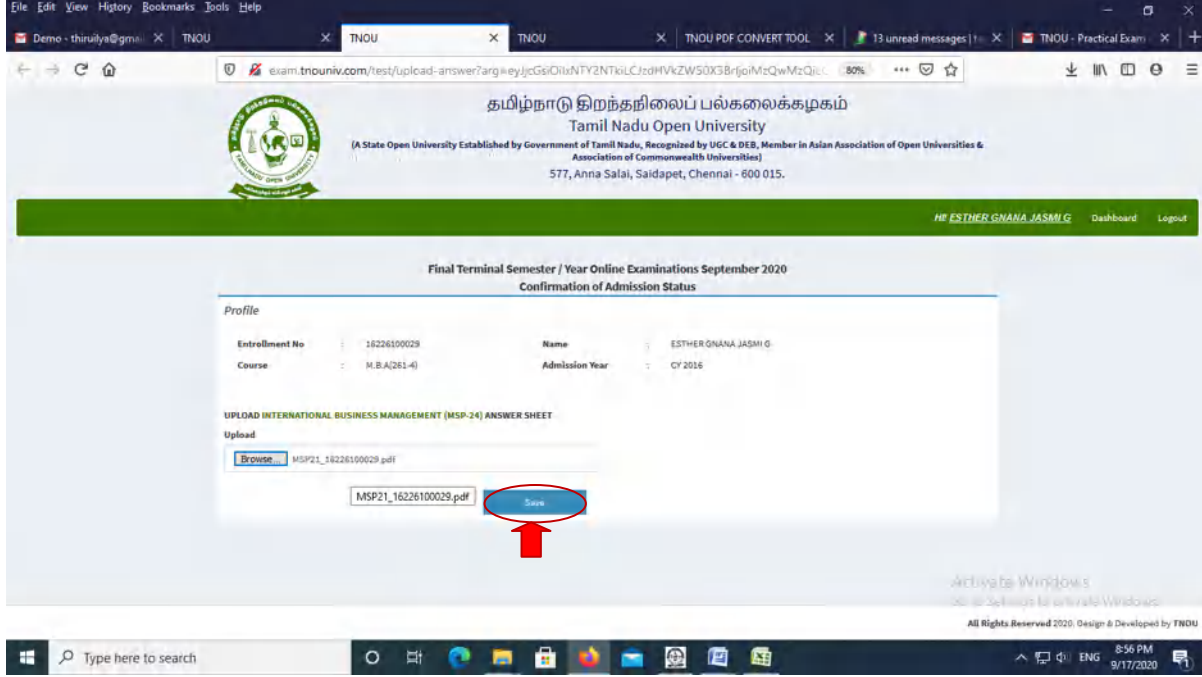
File Edit View History Bookmarks Tools Help

Demo - thiruilya@gma ✕ | TNOU ✕ | TNOU ✕ | TNOU ✕ | TNOU PDF CONVERT TOOL ✕ | 13 unread messages | ✕ | TNOU - Practical Exam ✕ | +

exam.tnouniv.com/test/upload-answer?arg=eyJjcGsiOiIxNTY2NTkiLCJzdHVkZW50X3BrIjoiMzQwMzQi 80%

தமிழ்நாடு திறந்தநிலைப் பல்கலைக்கழகம்
Tamil Nadu Open University
(A State Open University Established by Government of Tamil Nadu, Recognized by UGC & DEB, Member in Asian Association of Open Universities & Association of Commonwealth Universities)
577, Anna Salai, Saidapet, Chennai - 600 015.

Hi! ESTHER GNANA JASMI G Dashboard Logout

Final Terminal Semester / Year Online Examinations September 2020
Confirmation of Admission Status

Profile

| Entrollment No | : | 16226100029 | Name | : | ESTHER GNANA JASMI G |
|---|---|---|---|---|---|
| Course | : | M.B.A(261-4) | Admission Year | : | CY 2016 |

UPLOAD INTERNATIONAL BUSINESS MANAGEMENT (MSP-24) ANSWER SHEET

Upload

Browse... MSP21_16226100029.pdf

MSP21_16226100029.pdf Save

Activate Windows
Go to Settings to activate Windows.

All Rights Reserved 2020. Design & Developed by TNOU

Type here to search

ENG 8:56 PM 9/17/2020